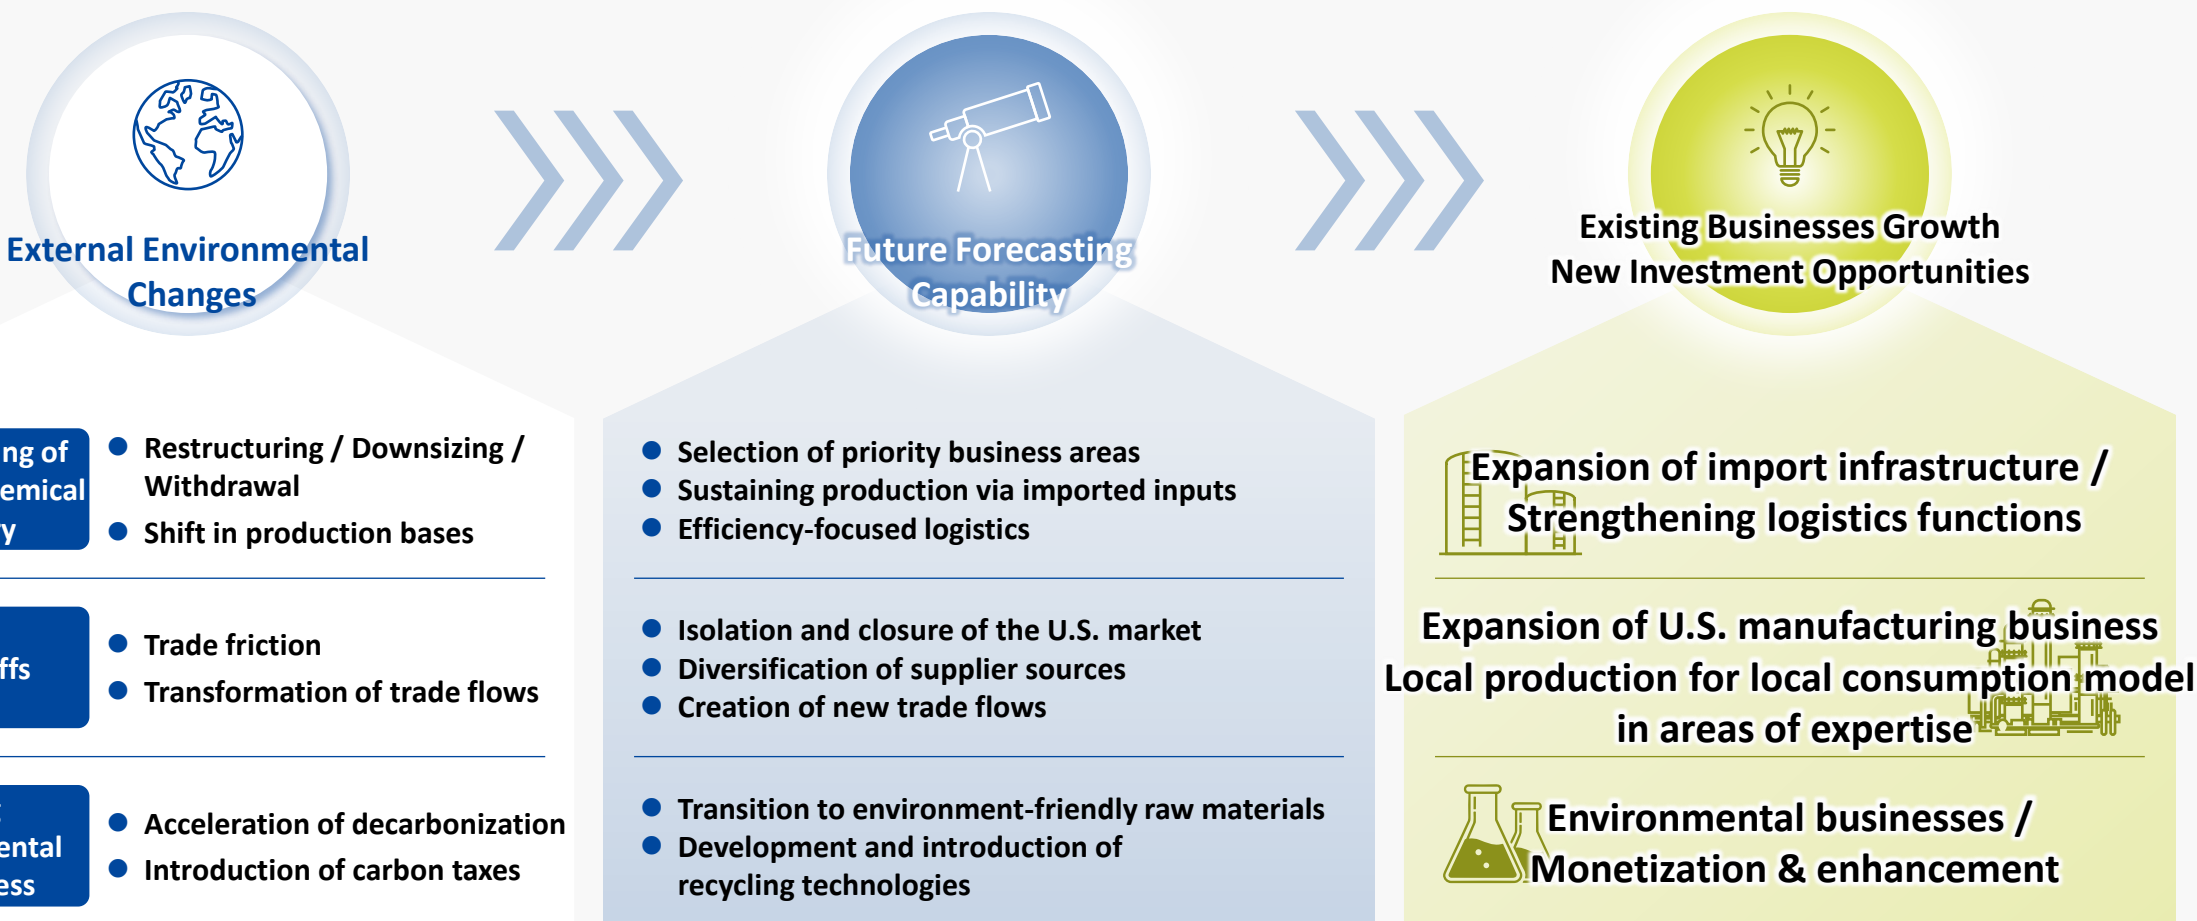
External Environmental Changes

Future Forecasting Capability

Existing Businesses Growth
New Investment Opportunities

ng of emical y

- Restructuring / Downsizing / Withdrawal
- Shift in production bases

ffs

- Trade friction
- Transformation of trade flows

ental ess

- Acceleration of decarbonization
- Introduction of carbon taxes

- Selection of priority business areas
- Sustaining production via imported inputs
- Efficiency-focused logistics

- Isolation and closure of the U.S. market
- Diversification of supplier sources
- Creation of new trade flows

- Transition to environment-friendly raw materials
- Development and introduction of recycling technologies

Expansion of import infrastructure / Strengthening logistics functions

Expansion of U.S. manufacturing business
Local production for local consumption model in areas of expertise

Environmental businesses / Monetization & enhancement